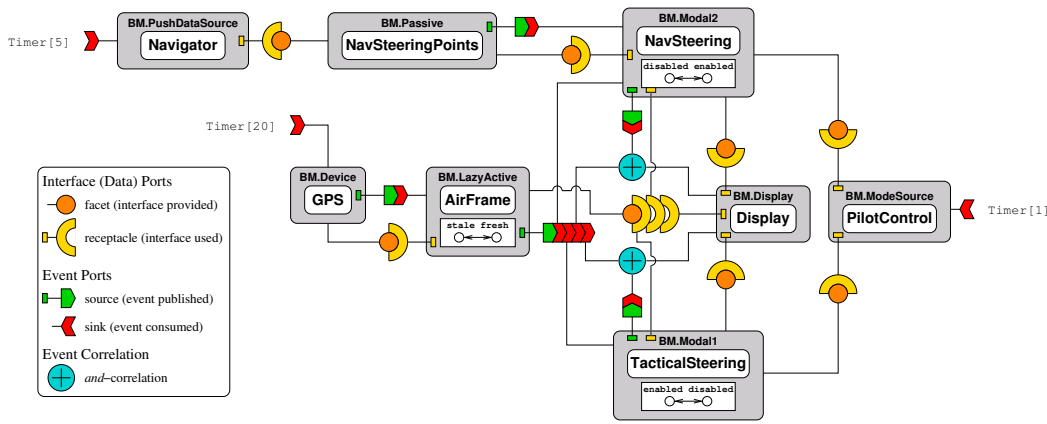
Timer[5]

BM.PushDataSource
Navigator

BM.Passive
NavSteeringPoints

BM.Modal2
NavSteering
disabled enabled

Timer[20]

BM.Device
GPS

BM.LazyActive
AirFrame
stale fresh

BM.Display
Display

BM.ModeSource
PilotControl

Timer[1]

BM.Modal1
TacticalSteering
enabled disabled

Interface (Data) Ports
facet (interface provided)
receptacle (interface used)
Event Ports
source (event published)
sink (event consumed)
Event Correlation
*and*–correlation